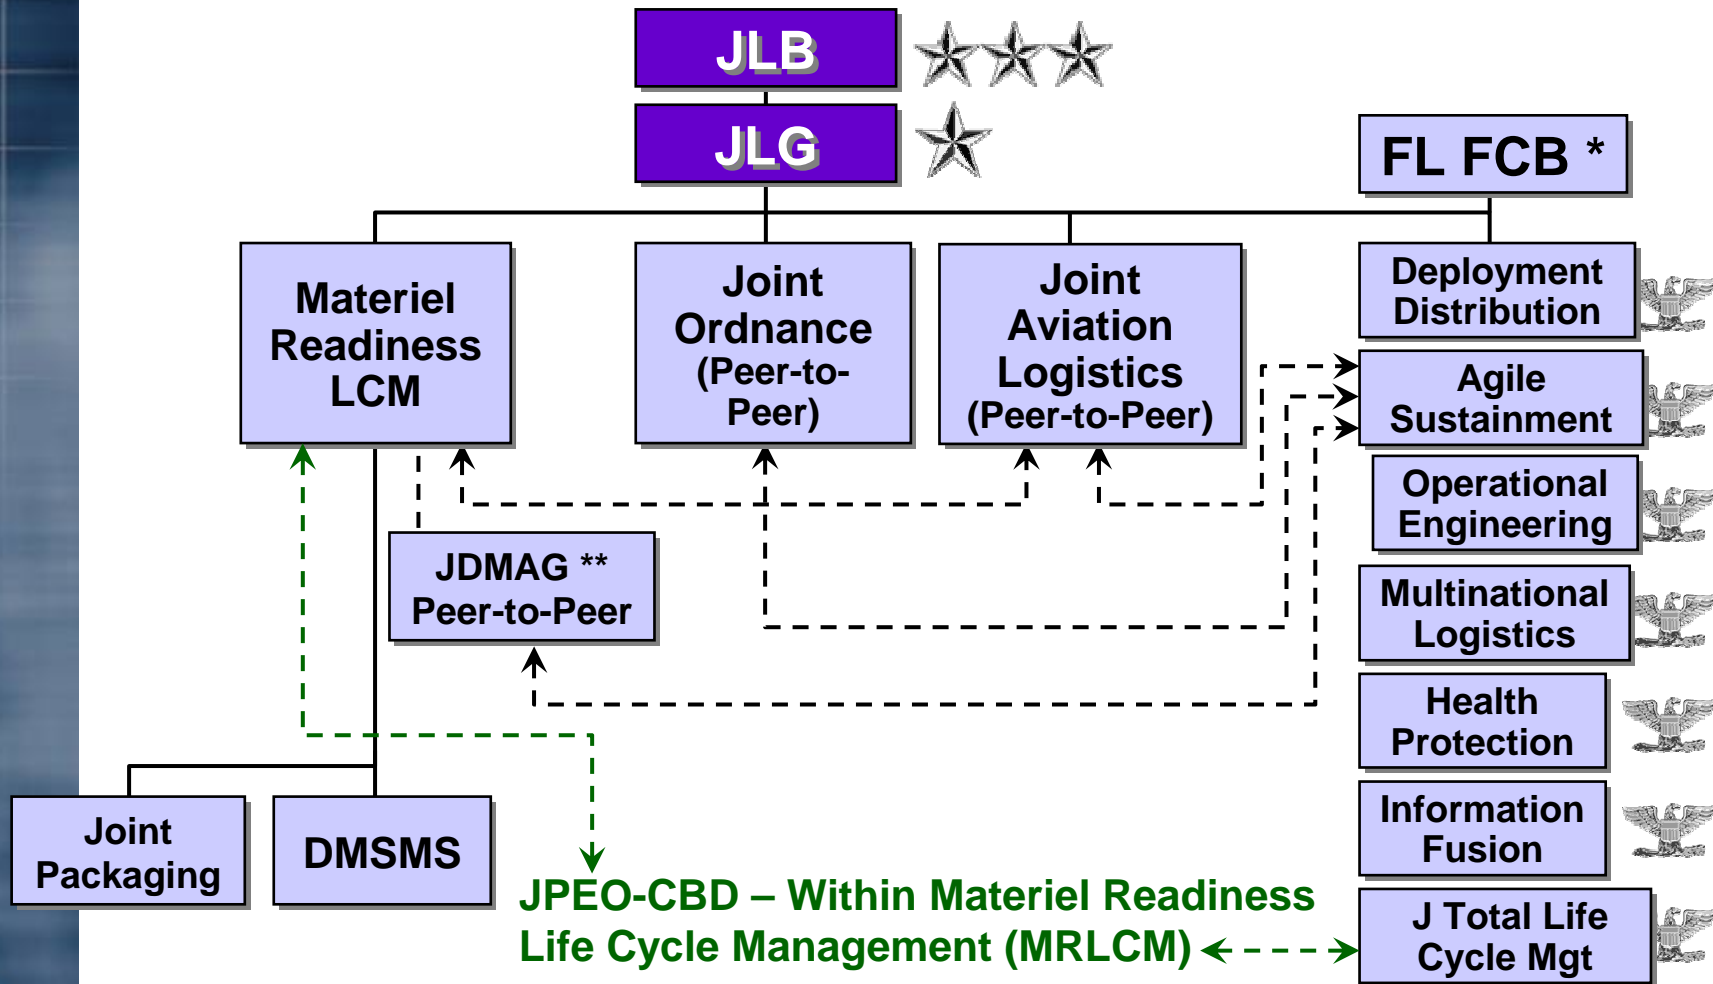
JLB

JLG

FL FCB *

Materiel Readiness LCM

Joint Ordnance (Peer-to-Peer)

Joint Aviation Logistics (Peer-to-Peer)

Deployment Distribution

Agile Sustainment

Operational Engineering

Multinational Logistics

Health Protection

Information Fusion

J Total Life Cycle Mgt

JDMAG ** Peer-to-Peer

Joint Packaging

DMSMS

JPEO-CBD – Within Materiel Readiness Life Cycle Management (MRLCM)